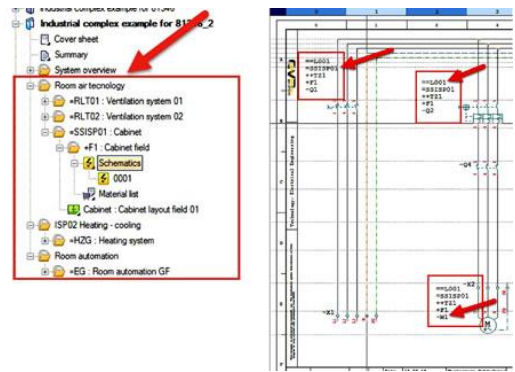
Industrial complex example for 81346
Industrial complex example for 813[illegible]_2
Cover sheet
Summary
System overview
Room air tecnology
=RLT01 : Ventilation system 01
=RLT02 : Ventilation system 02
=SSISP01 : Cabinet
+F1 : Cabinet field
Schematics
0001
Material list
Cabinet : Cabinet layout field 01
ISP02 Heating - cooling
=HZG : Heating system
Room automation
=EG : Room automation GF

==L001
=SSISP01
+TZ1
+F1
-Q1

==L001
=SSISP01
+TZ1
+F1
-Q2

-Q4

-X1

-X2

==L001
=SSISP01
+TZ1
+F1
-W1

M

Technology: Electrical Engineering